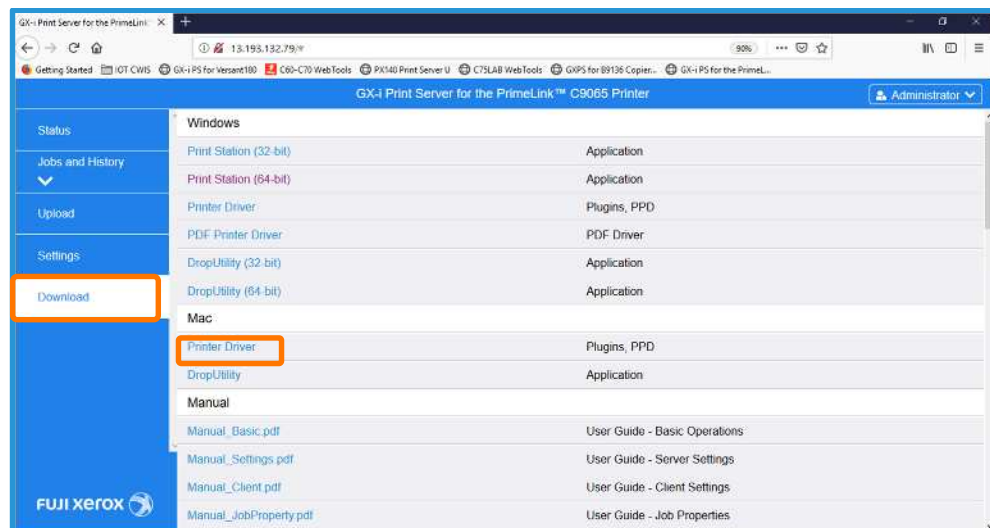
GX-i Print Server for the PrimeLink ×
13.193.132.79/#
90%
Getting Started IOT CWIS GX-i PS for Versant180 C60-C70 WebTools PX140 Print Server U C75LAB WebTools GXPS for 89136 Copier... GX-i PS for the PrimeL...
GX-i Print Server for the PrimeLink™ C9065 Printer
Administrator
Status
Jobs and History
Upload
Settings
Download
FUJI xerox

| Windows | |
|---|---|
| Print Station (32-bit) | Application |
| Print Station (64-bit) | Application |
| Printer Driver | Plugins, PPD |
| PDF Printer Driver | PDF Driver |
| DropUtility (32-bit) | Application |
| DropUtility (64-bit) | Application |
| Mac | |
| Printer Driver | Plugins, PPD |
| DropUtility | Application |
| Manual | |
| Manual_Basic.pdf | User Guide - Basic Operations |
| Manual_Settings.pdf | User Guide - Server Settings |
| Manual_Client.pdf | User Guide - Client Settings |
| Manual_JobProperty.pdf | User Guide - Job Properties |